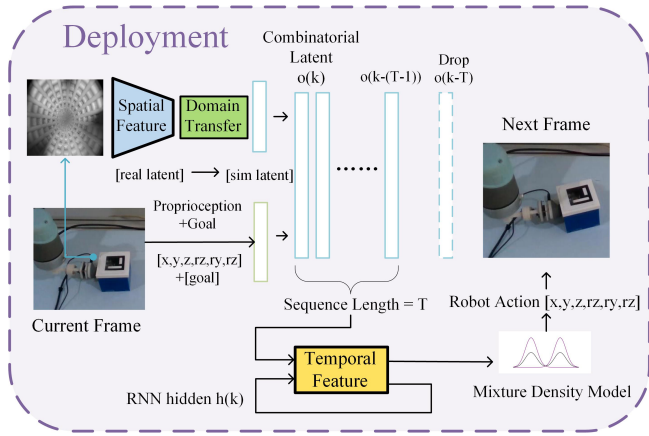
Deployment

Spatial Feature

Domain Transfer

Combinatorial Latent
o(k)

o(k-(T-1))

Drop
o(k-T)

......

[real latent] ⟶ [sim latent]

Proprioception +Goal

[x,y,z,rz,ry,rz] +[goal]

Next Frame

Current Frame

Sequence Length = T

Robot Action [x,y,z,rz,ry,rz]

Temporal Feature

RNN hidden h(k)

Mixture Density Model